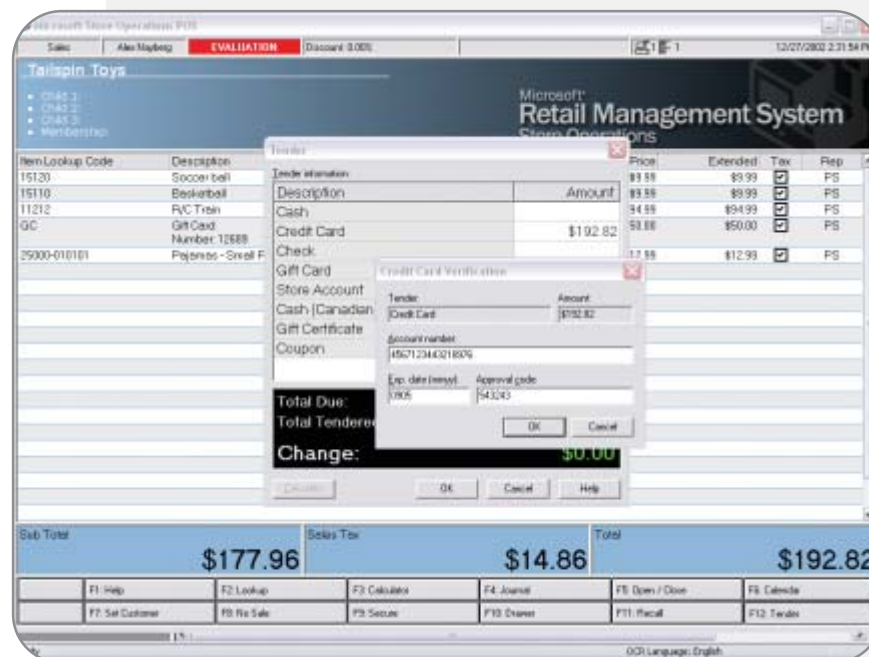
Microsoft Store Operations POS

Sales | Alex Mayberg | EVALUATION | Discount 0.00% | 1 | 1 | 12/27/2002 2:31:54 P

Tailspin Toys

- Chat 1:
- Chat 2:
- Chat 3:
- Membership:

Microsoft
Retail Management System
Store Operations

| Item Lookup Code | Description | Price | Extended | Tax | Rep |
|---|---|---|---|---|---|
| 15120 | Soccer ball | $9.99 | $9.99 | ☑ | PS |
| 15110 | Basketball | $9.99 | $9.99 | ☑ | PS |
| 11212 | R/C Train | $94.99 | $94.99 | ☑ | PS |
| GC | Gift Card Number: 12688 | $50.00 | $50.00 | ☑ | PS |
| 25000-010101 | Pajamas - Small F | $12.99 | $12.99 | ☑ | PS |

Tender

Tender information:

| Description | Amount |
|---|---|
| Cash | |
| Credit Card | $192.82 |
| Check | |
| Gift Card | |
| Store Account | |
| Cash (Canadian | |
| Gift Certificate | |
| Coupon | |

Total Due:
Total Tendered
Change: $0.00

Calculator | OK | Cancel | Help

Credit Card Verification

Tender: Credit Card
Amount: $192.82
Account number: 4567123443218976
Exp. date (mmyy): 0805
Approval code: 543243
OK | Cancel

Sub Total $177.96
Sales Tax $14.86
Total $192.82

F1: Help | F2: Lookup | F3: Calculator | F4: Journal | F5: Open / Close | F6: Calendar
F7: Set Customer | F8: No Sale | F9: Secure | F10: Drawer | F11: Recall | F12: Tender

OCR Language: English